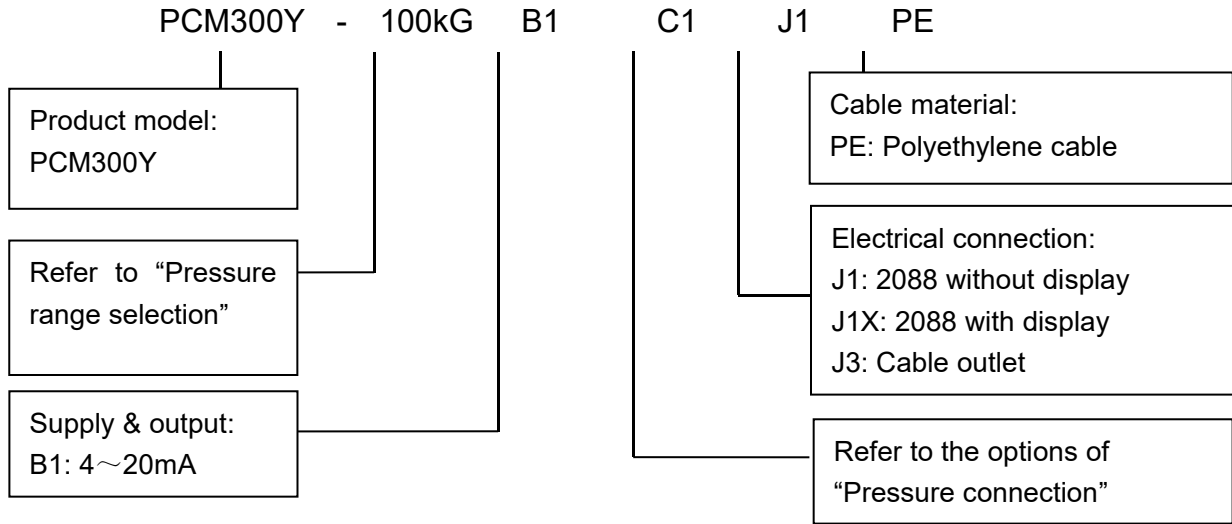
PCM300Y - 100kG B1 C1 J1 PE

Product model:
PCM300Y

Refer to “Pressure range selection”

Supply & output:
B1: 4～20mA

Cable material:
PE: Polyethylene cable

Electrical connection:
J1: 2088 without display
J1X: 2088 with display
J3: Cable outlet

Refer to the options of “Pressure connection”